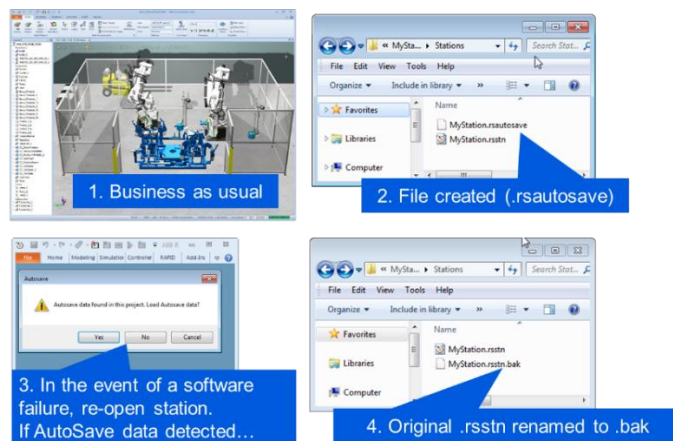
1. Business as usual

« MyStat... › Stations
Search Stat...
File Edit View Tools Help
Organize ▾ Include in library ▾ »
Favorites
Libraries
Computer
Name
MyStation.rsautosave
MyStation.rsstn
2. File created (.rsautosave)

File Home Modeling Simulation Controller RAPID Add-Ins
Autosave
Autosave data found in this project. Load Autosave data?
Yes No Cancel
3. In the event of a software failure, re-open station. If AutoSave data detected…

« MyStat... › Stations
Search Stat...
File Edit View Tools Help
Organize ▾ Include in library ▾ »
Favorites
Libraries
Computer
Name
MyStation.rsstn
MyStation.rsstn.bak
4. Original .rsstn renamed to .bak